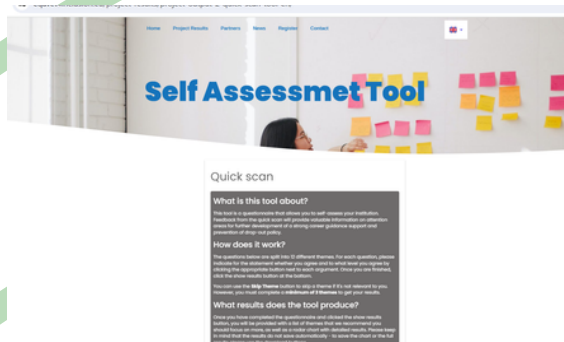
Home Project Results Partners News Register Contact

Self Assessmet Tool

Quick scan

What is this tool about?

This tool is a questionnaire that allows you to self-assess your institution. Feedback from the quick scan will provide valuable information on attention areas for further development of a strong career guidance support and prevention of drop-out policy.

How does it work?

The questions below are split into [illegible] different themes. For each question, please indicate for the statement whether you agree and to what level you agree by clicking the appropriate button next to each argument. Once you are finished, click the show results button at the bottom.

You can use the Skip Theme button to skip a theme if it's not relevant to you, however, you must complete a minimum of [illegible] themes to get your results.

What results does the tool produce?

Once you have completed the questionnaire and clicked the show results button, you will be provided with a list of themes that we recommend you should focus on more, as well as a radar chart with detailed results. Please keep in mind that the results do not save automatically - to save the chart or the full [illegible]